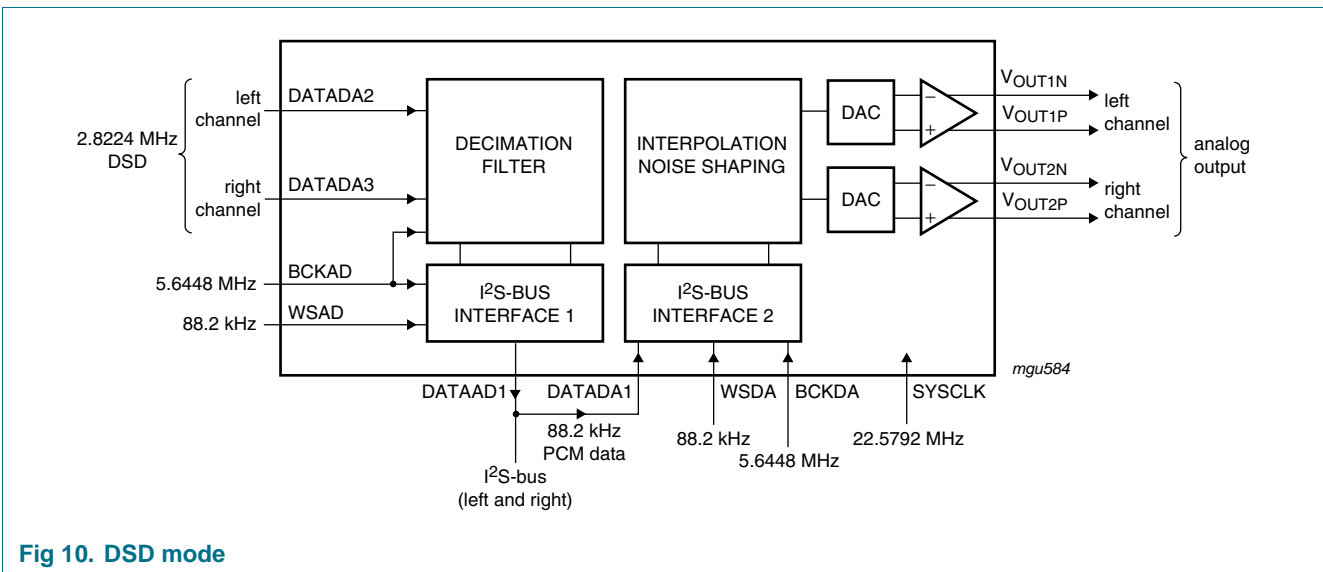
2.8224 MHz DSD

left channel

right channel

DATADA2

DATADA3

DECIMATION FILTER

INTERPOLATION NOISE SHAPING

DAC

DAC

−

+

−

+

$V_{OUT1N}$

$V_{OUT1P}$

$V_{OUT2N}$

$V_{OUT2P}$

left channel

right channel

analog output

5.6448 MHz

BCKAD

88.2 kHz

WSAD

$I^2$S-BUS INTERFACE 1

$I^2$S-BUS INTERFACE 2

mgu584

DATAAD1

DATADA1

WSDA

BCKDA

SYSCLK

88.2 kHz PCM data

88.2 kHz

5.6448 MHz

22.5792 MHz

$I^2$S-bus (left and right)

Fig 10. DSD mode